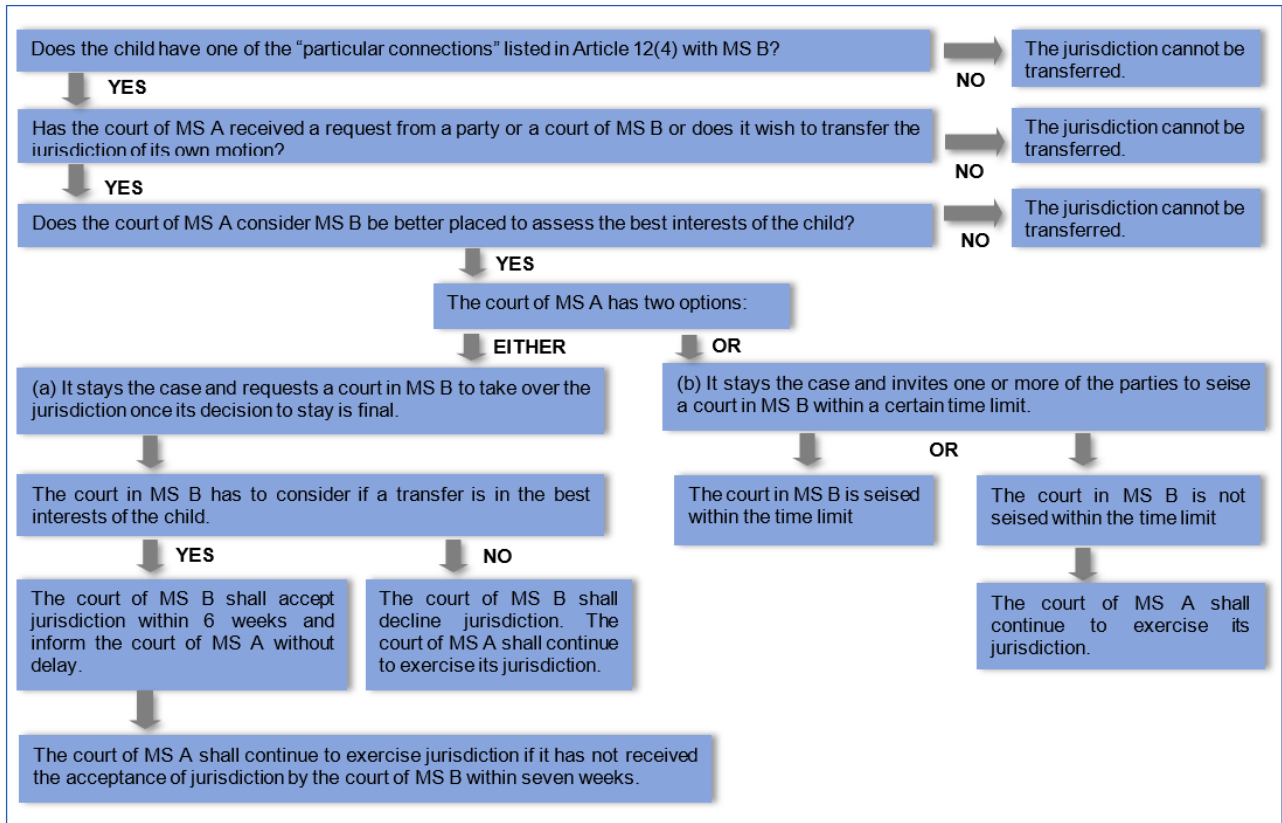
Does the child have one of the “particular connections” listed in Article 12(4) with MS B?

NO

The jurisdiction cannot be transferred.

YES

Has the court of MS A received a request from a party or a court of MS B or does it wish to transfer the jurisdiction of its own motion?

NO

The jurisdiction cannot be transferred.

YES

Does the court of MS A consider MS B be better placed to assess the best interests of the child?

NO

The jurisdiction cannot be transferred.

YES

The court of MS A has two options:

EITHER

OR

(a) It stays the case and requests a court in MS B to take over the jurisdiction once its decision to stay is final.

(b) It stays the case and invites one or more of the parties to seise a court in MS B within a certain time limit.

The court in MS B has to consider if a transfer is in the best interests of the child.

YES

NO

The court of MS B shall accept jurisdiction within 6 weeks and inform the court of MS A without delay.

The court of MS B shall decline jurisdiction. The court of MS A shall continue to exercise its jurisdiction.

The court of MS A shall continue to exercise jurisdiction if it has not received the acceptance of jurisdiction by the court of MS B within seven weeks.

OR

The court in MS B is seised within the time limit

The court in MS B is not seised within the time limit

The court of MS A shall continue to exercise its jurisdiction.